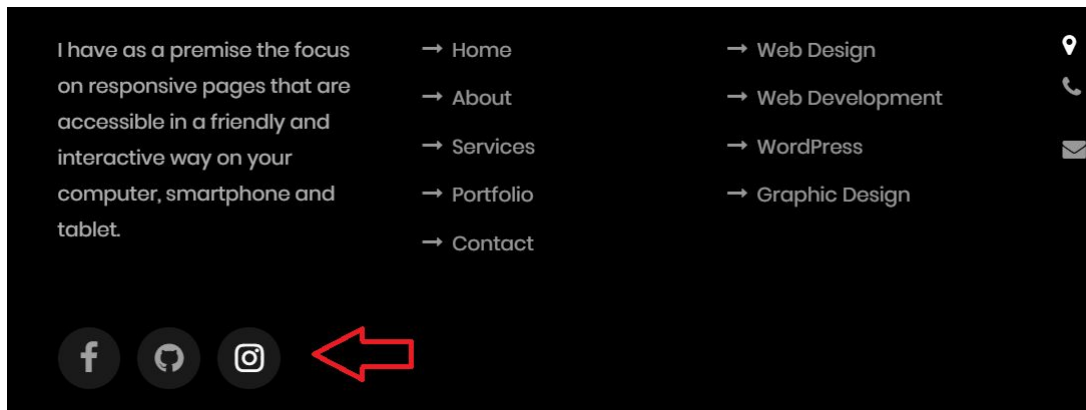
I have as a premise the focus on responsive pages that are accessible in a friendly and interactive way on your computer, smartphone and tablet.

→ Home
→ About
→ Services
→ Portfolio
→ Contact

→ Web Design
→ Web Development
→ WordPress
→ Graphic Design